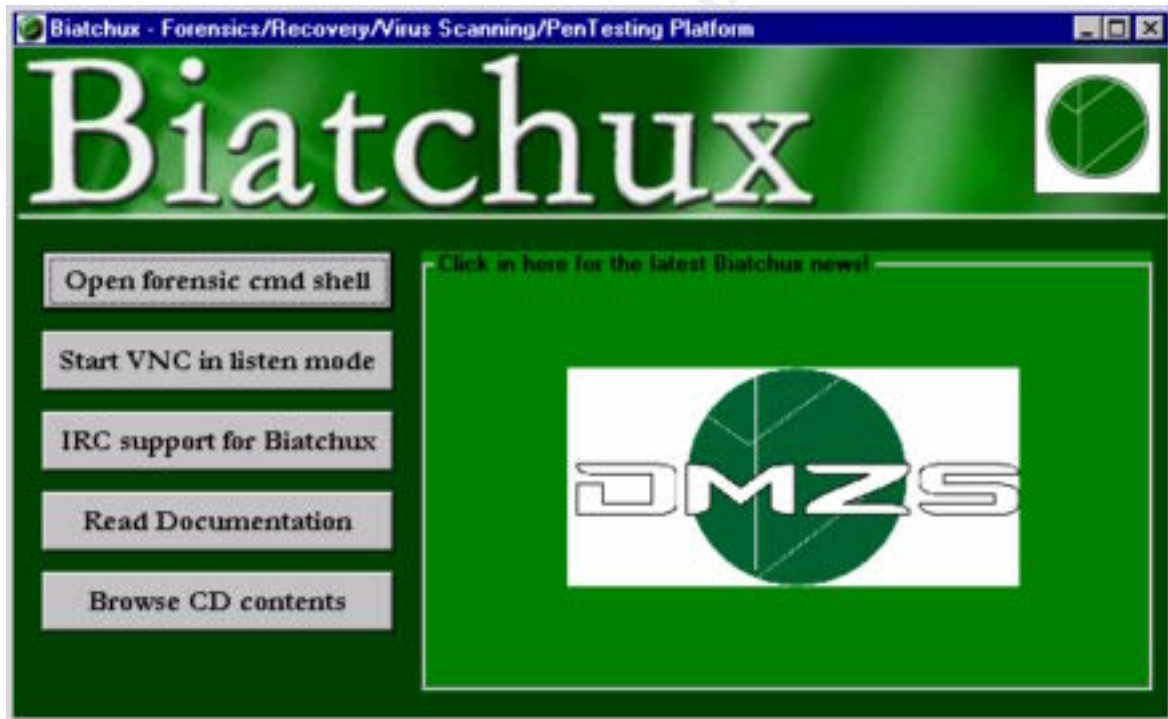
Biatchux - Forensics/Recovery/Virus Scanning/PenTesting Platform

Biatchux

Open forensic cmd shell

Start VNC in listen mode

IRC support for Biatchux

Read Documentation

Browse CD contents

Click in here for the latest Biatchux news!

DMZS